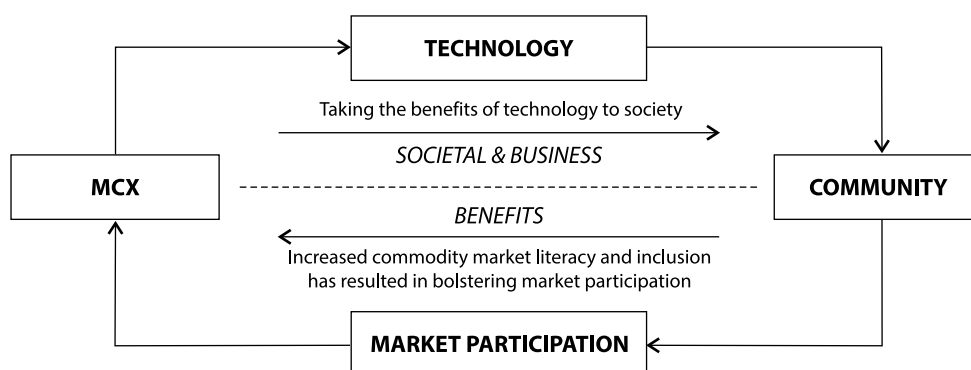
TECHNOLOGY

Taking the benefits of technology to society

SOCIETAL & BUSINESS

MCX

COMMUNITY

BENEFITS

Increased commodity market literacy and inclusion has resulted in bolstering market participation

MARKET PARTICIPATION